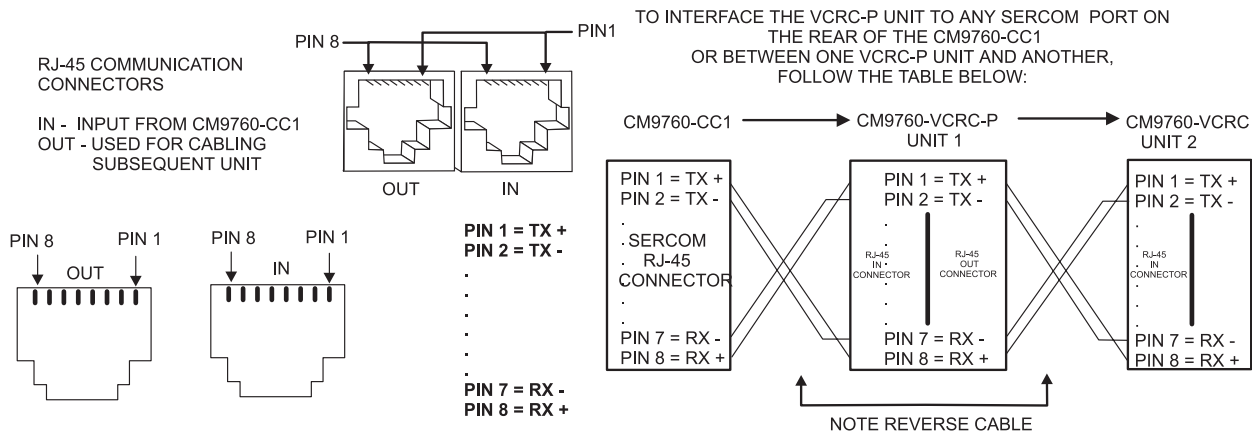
RJ-45 COMMUNICATION CONNECTORS

IN - INPUT FROM CM9760-CC1
OUT - USED FOR CABLING SUBSEQUENT UNIT

PIN 8
PIN1

OUT
IN

PIN 8
PIN 1
OUT

PIN 8
PIN 1
IN

PIN 1 = TX +
PIN 2 = TX -
.
.
.
.
.
PIN 7 = RX -
PIN 8 = RX +

TO INTERFACE THE VCRC-P UNIT TO ANY SERCOM PORT ON THE REAR OF THE CM9760-CC1 OR BETWEEN ONE VCRC-P UNIT AND ANOTHER, FOLLOW THE TABLE BELOW:

CM9760-CC1
CM9760-VCRC-P UNIT 1
CM9760-VCRC UNIT 2

PIN 1 = TX +
PIN 2 = TX -
.
SERCOM RJ-45 CONNECTOR
.
.
PIN 7 = RX -
PIN 8 = RX +

PIN 1 = TX +
PIN 2 = TX -
RJ-45 IN CONNECTOR
RJ-45 OUT CONNECTOR
PIN 7 = RX -
PIN 8 = RX +

PIN 1 = TX +
PIN 2 = TX -
RJ-45 IN CONNECTOR
PIN 7 = RX -
PIN 8 = RX +

NOTE REVERSE CABLE